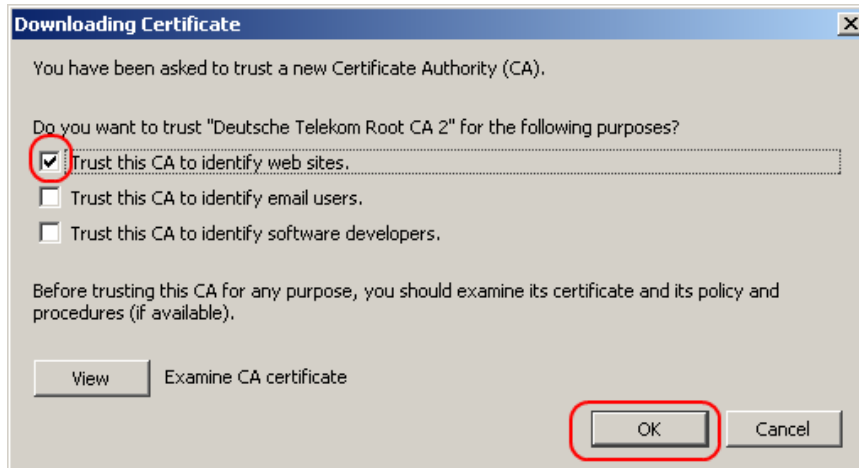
Downloading Certificate

You have been asked to trust a new Certificate Authority (CA).

Do you want to trust "Deutsche Telekom Root CA 2" for the following purposes?

Trust this CA to identify web sites.

Trust this CA to identify email users.

Trust this CA to identify software developers.

Before trusting this CA for any purpose, you should examine its certificate and its policy and procedures (if available).

View

Examine CA certificate

OK

Cancel